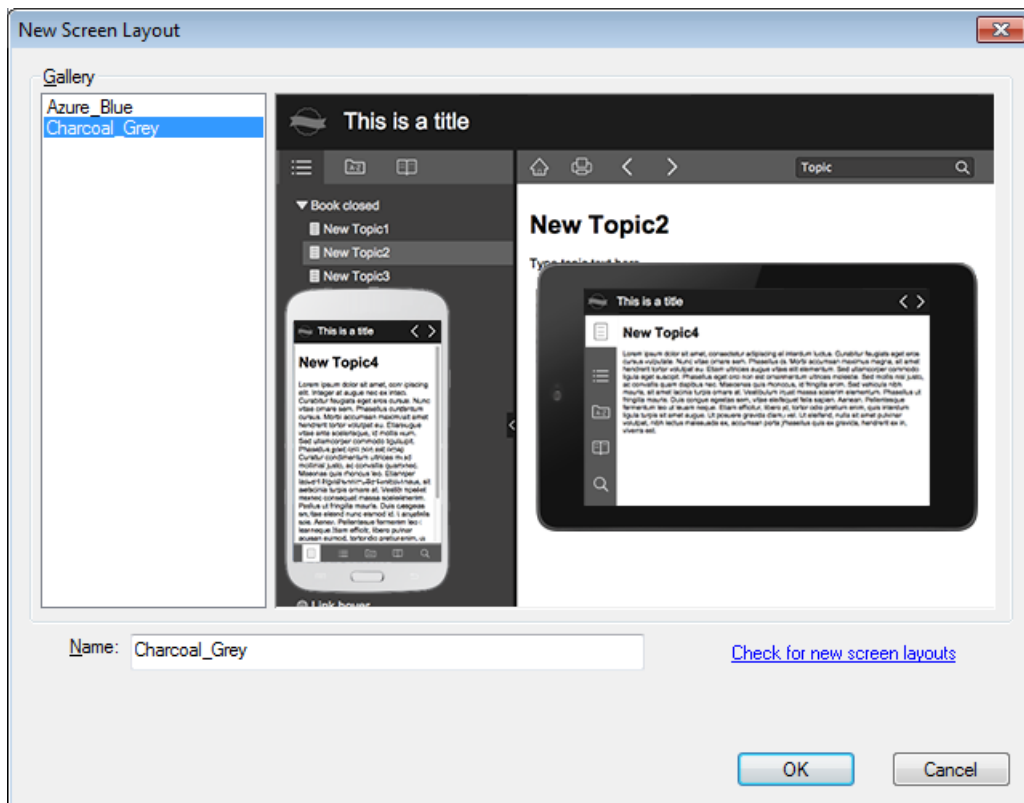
New Screen Layout

Gallery

Azure_Blue
Charcoal_Grey

This is a title

Topic

Book closed
New Topic1
New Topic2
New Topic3

New Topic2

Type topic text here

This is a title
New Topic4
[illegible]

This is a title
New Topic4
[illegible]

Link hover

Name: Charcoal_Grey

Check for new screen layouts

OK
Cancel